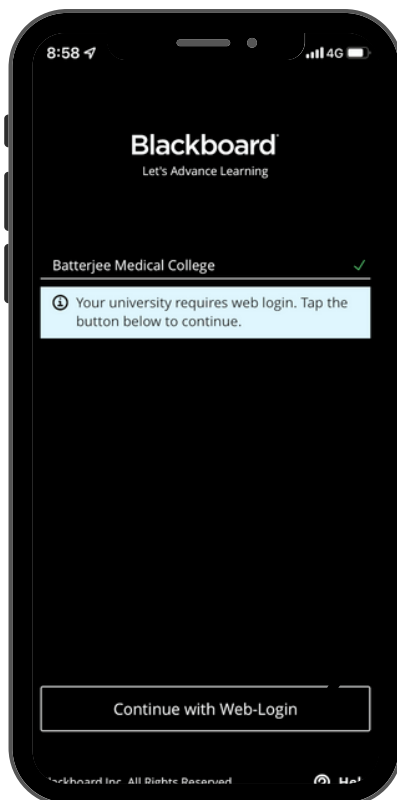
8:58

4G

Blackboard

Let's Advance Learning

Batterjee Medical College

Your university requires web login. Tap the button below to continue.

Continue with Web-Login

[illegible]ckboard Inc. All Rights Reserved

He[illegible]